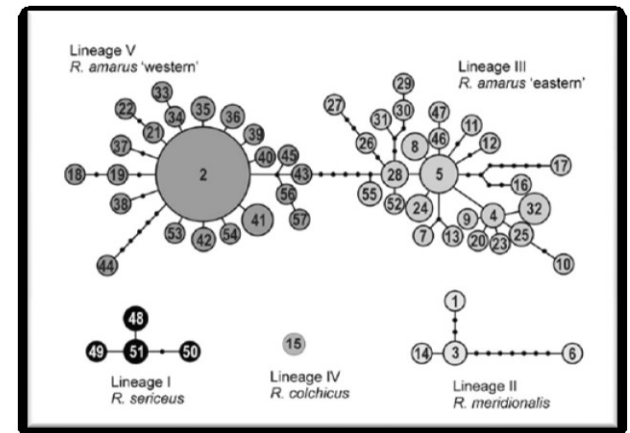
Lineage V
R. amarus 'western'

Lineage III
R. amarus 'eastern'

2
33
22
35
36
34
21
37
39
40
45
18
19
43
56
38
57
41
53
42
54
44

27
29
30
31
47
26
8
46
11
12
28
5
17
16
55
52
24
32
9
4
7
13
20
23
25
10

48
49
51
50
Lineage I
R. sericeus

15
Lineage IV
R. colchicus

1
14
3
6
Lineage II
R. meridionalis